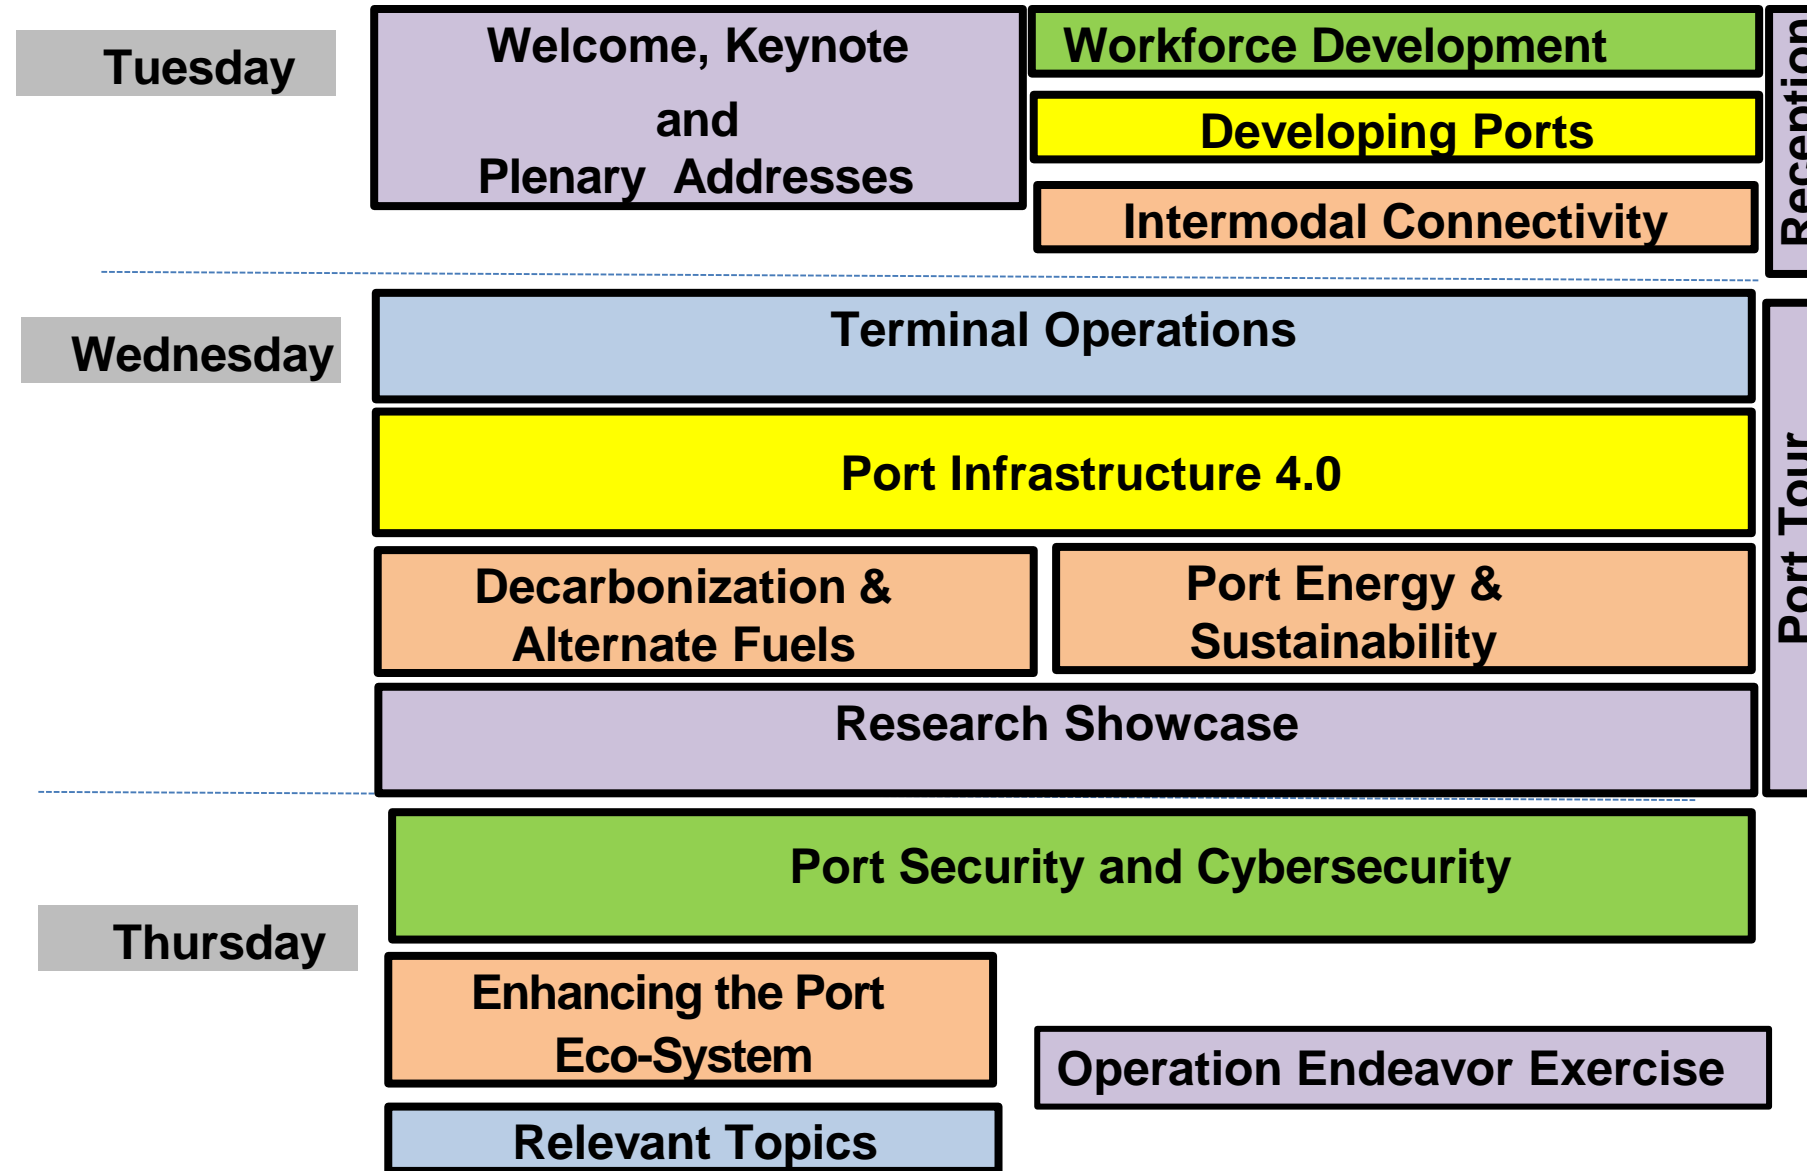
Tuesday

Welcome, Keynote and Plenary Addresses

Workforce Development

Developing Ports

Intermodal Connectivity

Reception

Wednesday

Terminal Operations

Port Infrastructure 4.0

Decarbonization & Alternate Fuels

Port Energy & Sustainability

Research Showcase

Port Tour

Thursday

Port Security and Cybersecurity

Enhancing the Port Eco-System

Operation Endeavor Exercise

Relevant Topics